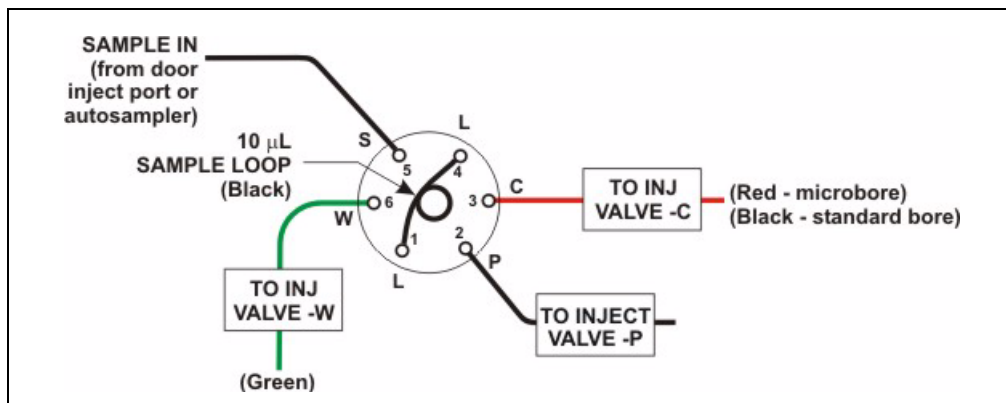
SAMPLE IN
(from door
inject port or
autosampler)

10 $\mu$L
SAMPLE LOOP
(Black)

S
5
L
4
3
C
6
W
1
L
2
P

TO INJ
VALVE -C

(Red - microbore)
(Black - standard bore)

TO INJ
VALVE -W

TO INJECT
VALVE -P

(Green)